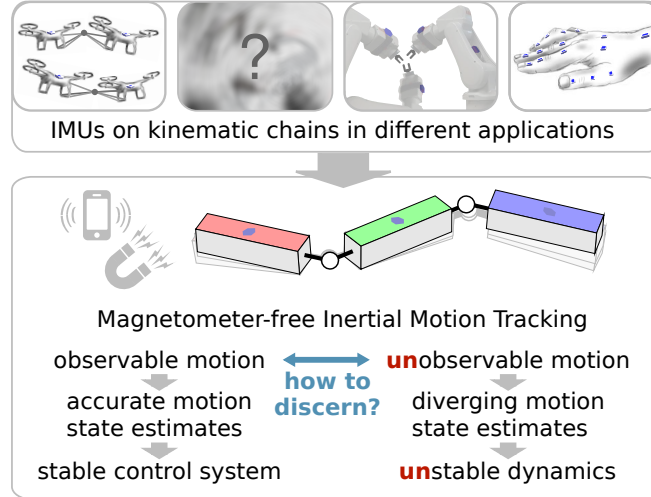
?

IMUs on kinematic chains in different applications

Magnetometer-free Inertial Motion Tracking

observable motion

how to discern?

unobservable motion

accurate motion state estimates

diverging motion state estimates

stable control system

unstable dynamics